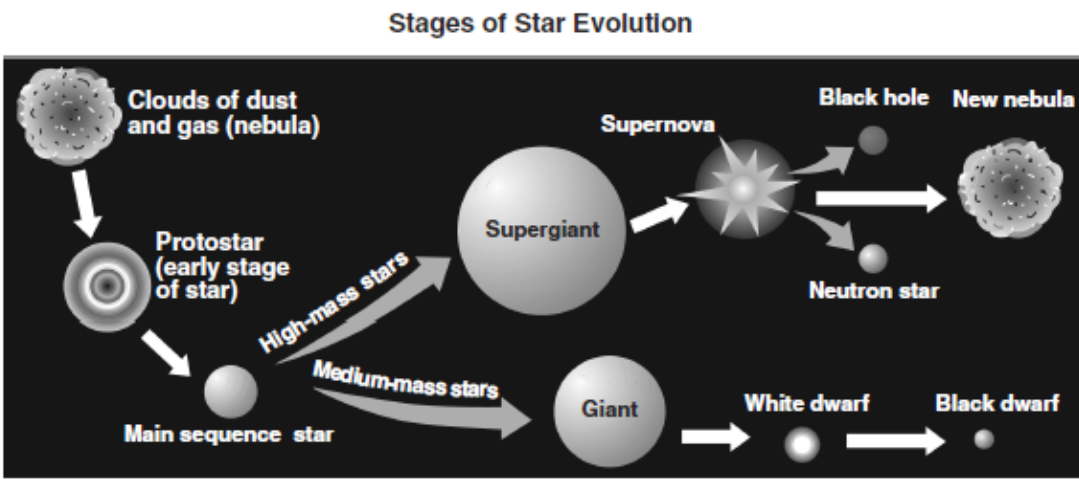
Stages of Star Evolution

Clouds of dust and gas (nebula)

Protostar (early stage of star)

Main sequence star

High-mass stars

Medium-mass stars

Supergiant

Supernova

Black hole

New nebula

Neutron star

Giant

White dwarf

Black dwarf